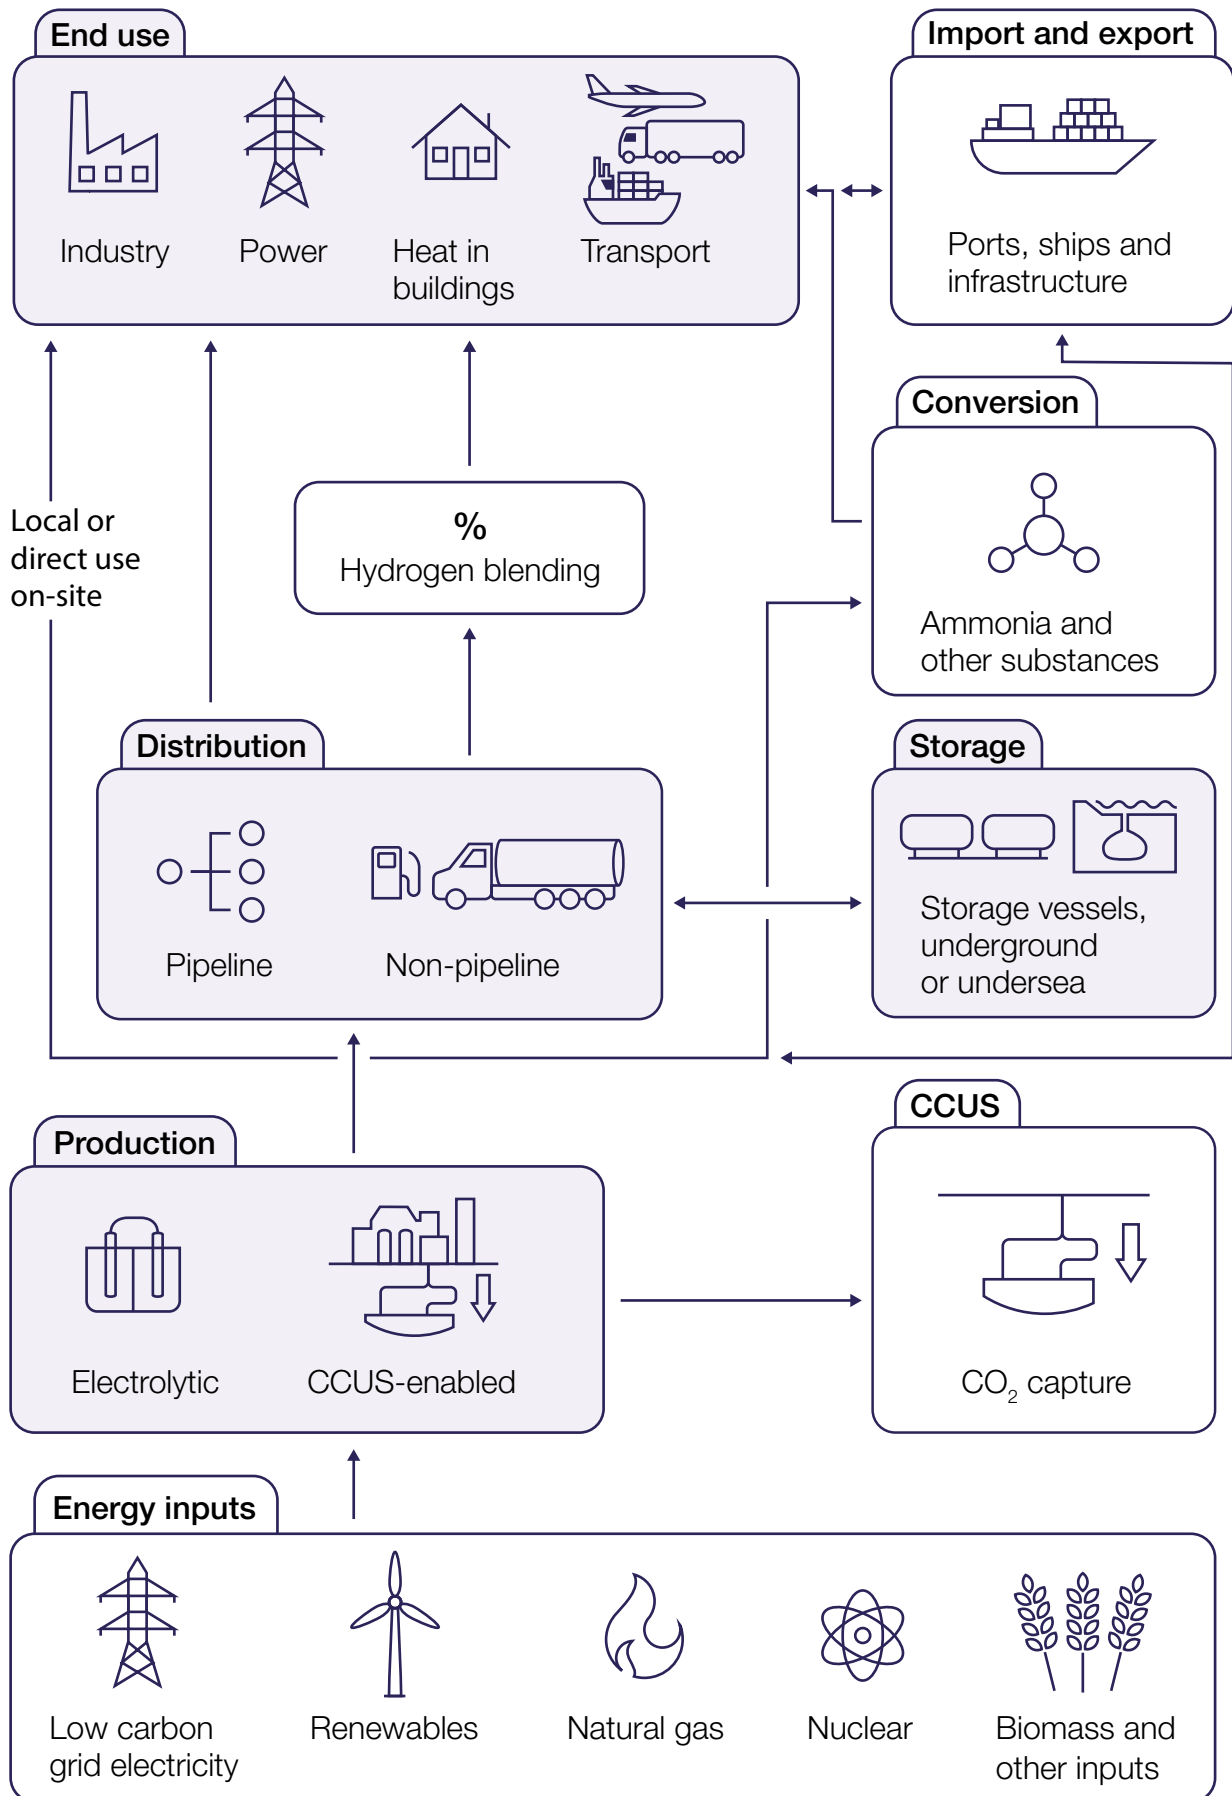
End use

Industry

Power

Heat in buildings

Transport

Import and export

Ports, ships and infrastructure

Local or direct use on-site

%
Hydrogen blending

Conversion

Ammonia and other substances

Distribution

Pipeline

Non-pipeline

Storage

Storage vessels, underground or undersea

Production

Electrolytic

CCUS-enabled

CCUS

$CO_2$ capture

Energy inputs

Low carbon grid electricity

Renewables

Natural gas

Nuclear

Biomass and other inputs